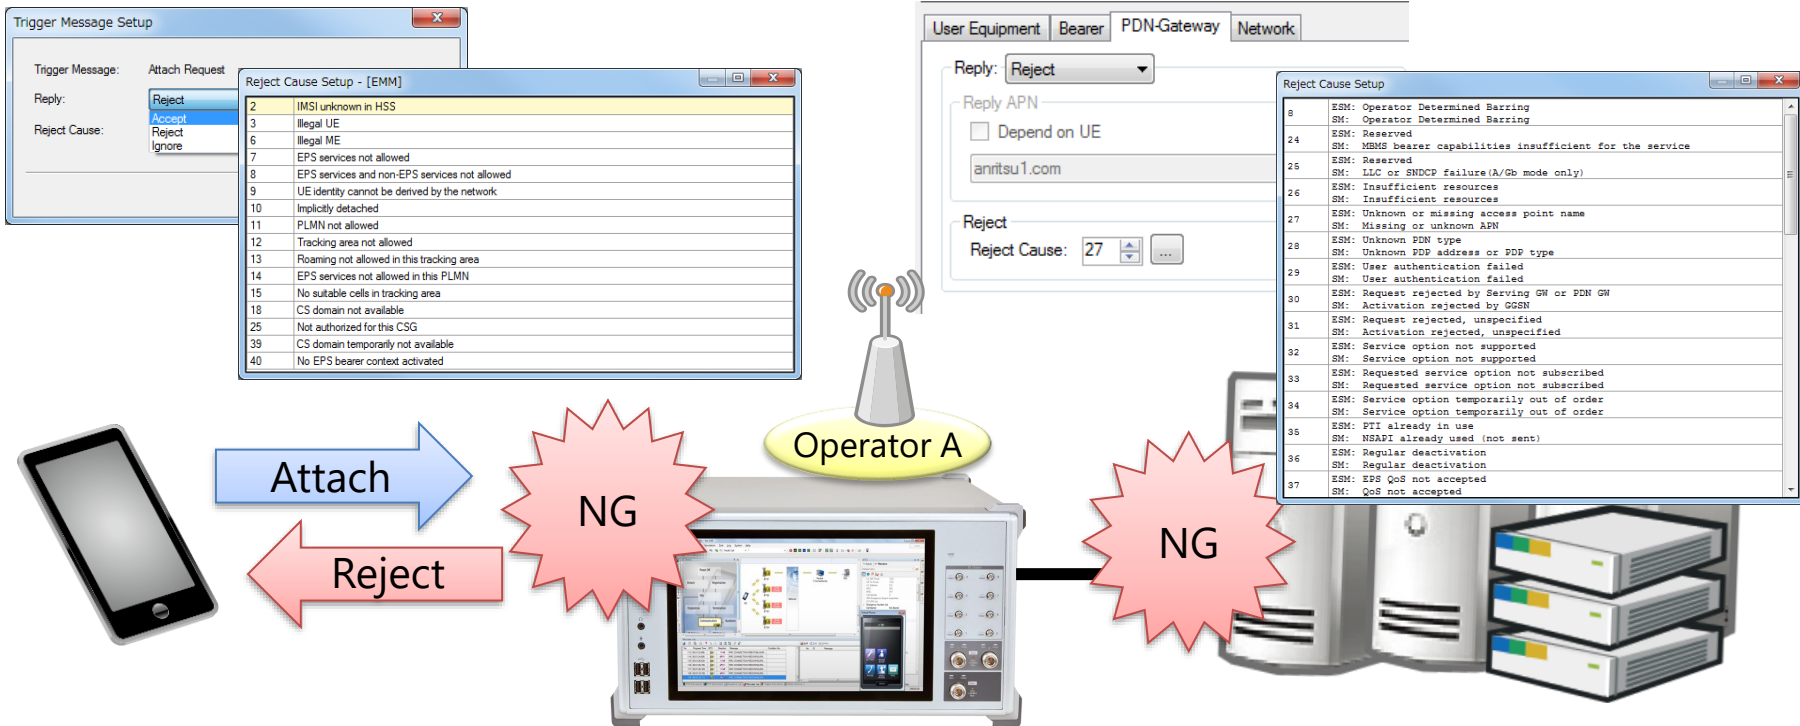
Trigger Message Setup

Trigger Message: Attach Request

Reply: Reject

Accept
Reject
Ignore

Reject Cause:

Reject Cause Setup - [EMM]

| | |
|---|---|
| 2 | IMSI unknown in HSS |
| 3 | Illegal UE |
| 6 | Illegal ME |
| 7 | EPS services not allowed |
| 8 | EPS services and non-EPS services not allowed |
| 9 | UE identity cannot be derived by the network |
| 10 | Implicitly detached |
| 11 | PLMN not allowed |
| 12 | Tracking area not allowed |
| 13 | Roaming not allowed in this tracking area |
| 14 | EPS services not allowed in this PLMN |
| 15 | No suitable cells in tracking area |
| 18 | CS domain not available |
| 25 | Not authorized for this CSG |
| 39 | CS domain temporarily not available |
| 40 | No EPS bearer context activated |

User Equipment | Bearer | PDN-Gateway | Network

Reply: Reject

Reply APN

Depend on UE

anritsu1.com

Reject

Reject Cause: 27 ...

Reject Cause Setup

| | |
|---|---|
| 8 | ESM: Operator Determined Barring<br>SM: Operator Determined Barring |
| 24 | ESM: Reserved<br>SM: MBMS bearer capabilities insufficient for the service |
| 25 | ESM: Reserved<br>SM: LLC or SNDCP failure(A/Gb mode only) |
| 26 | ESM: Insufficient resources<br>SM: Insufficient resources |
| 27 | ESM: Unknown or missing access point name<br>SM: Missing or unknown APN |
| 28 | ESM: Unknown PDN type<br>SM: Unknown PDP address or PDP type |
| 29 | ESM: User authentication failed<br>SM: User authentication failed |
| 30 | ESM: Request rejected by Serving GW or PDN GW<br>SM: Activation rejected by GGSN |
| 31 | ESM: Request rejected, unspecified<br>SM: Activation rejected, unspecified |
| 32 | ESM: Service option not supported<br>SM: Service option not supported |
| 33 | ESM: Requested service option not subscribed<br>SM: Requested service option not subscribed |
| 34 | ESM: Service option temporarily out of order<br>SM: Service option temporarily out of order |
| 35 | ESM: PTI already in use<br>SM: NSAPI already used (not sent) |
| 36 | ESM: Regular deactivation<br>SM: Regular deactivation |
| 37 | ESM: EPS QoS not accepted<br>SM: QoS not accepted |

Attach

Reject

NG

Operator A

NG